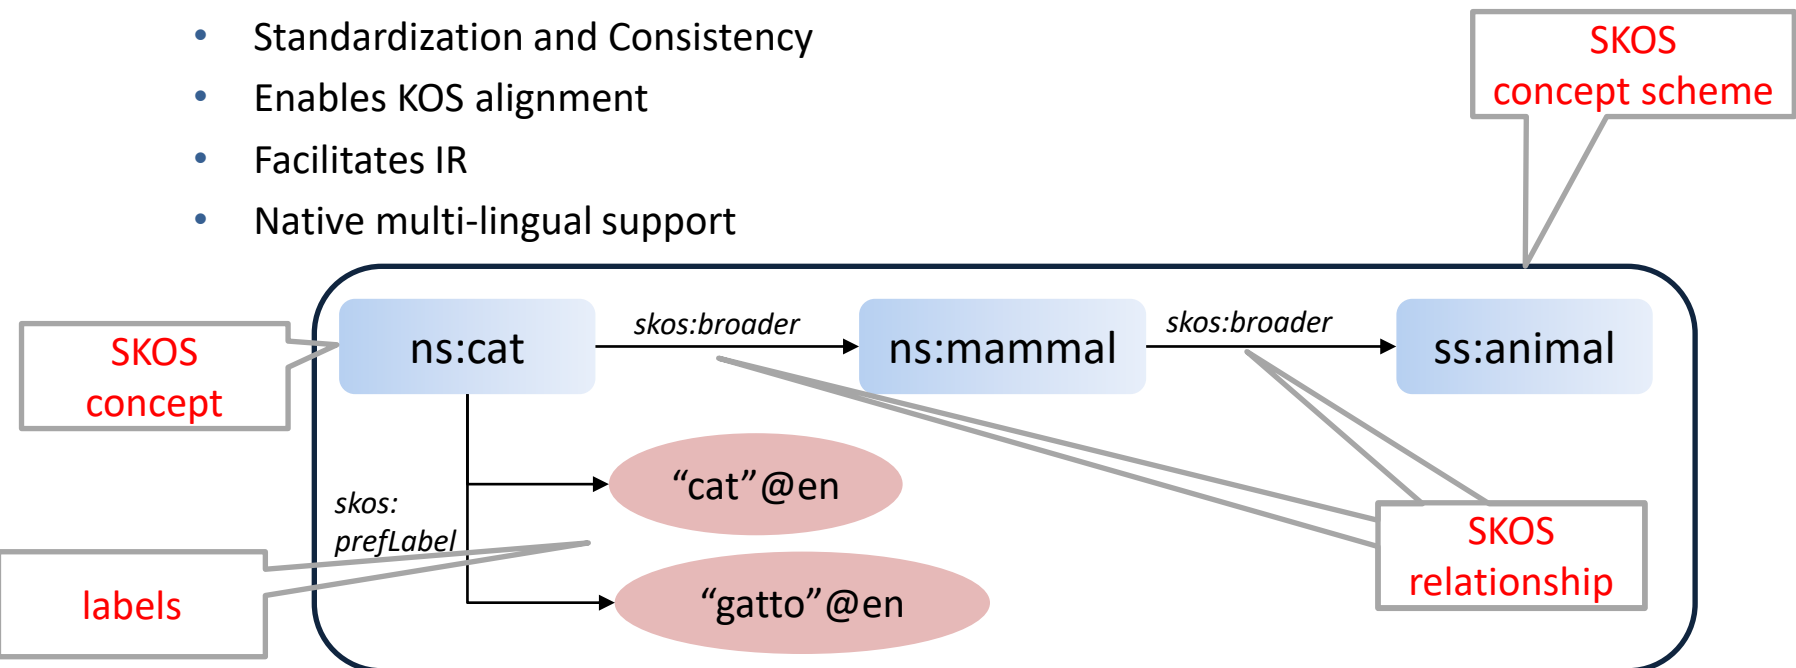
- Standardization and Consistency
- Enables KOS alignment
- Facilitates IR
- Native multi-lingual support

SKOS concept scheme

SKOS concept

ns:cat

skos:broader

ns:mammal

skos:broader

ss:animal

skos: prefLabel

“cat”@en

“gatto”@en

labels

SKOS relationship